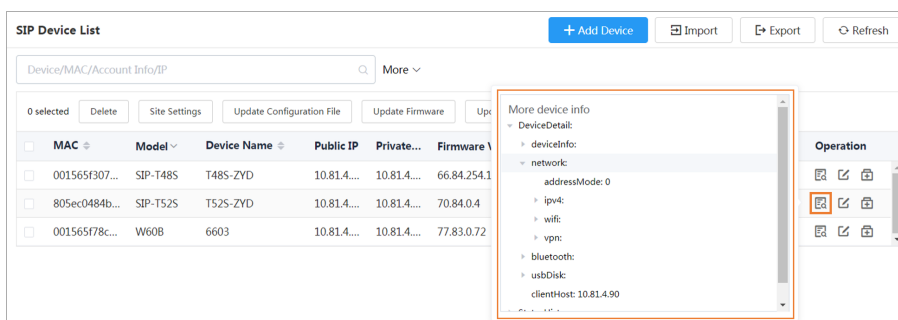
SIP Device List

+ Add Device

Import

Export

Refresh

Device/MAC/Account Info/IP

More

0 selected

Delete

Site Settings

Update Configuration File

Update Firmware

Up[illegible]

| MAC | Model | Device Name | Public IP | Private... | Firmware V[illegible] |
|---|---|---|---|---|---|
| 001565f307... | SIP-T48S | T48S-ZYD | 10.81.4.... | 10.81.4.... | 66.84.254.1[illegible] |
| 805ec0484b... | SIP-T52S | T52S-ZYD | 10.81.4.... | 10.81.4.... | 70.84.0.4 |
| 001565f78c... | W60B | 6603 | 10.81.4.... | 10.81.4.... | 77.83.0.72 |

Operation

More device info
DeviceDetail:
deviceInfo:
network:
addressMode: 0
ipv4:
wifi:
vpn:
bluetooth:
usbDisk:
clientHost: 10.81.4.90
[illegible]